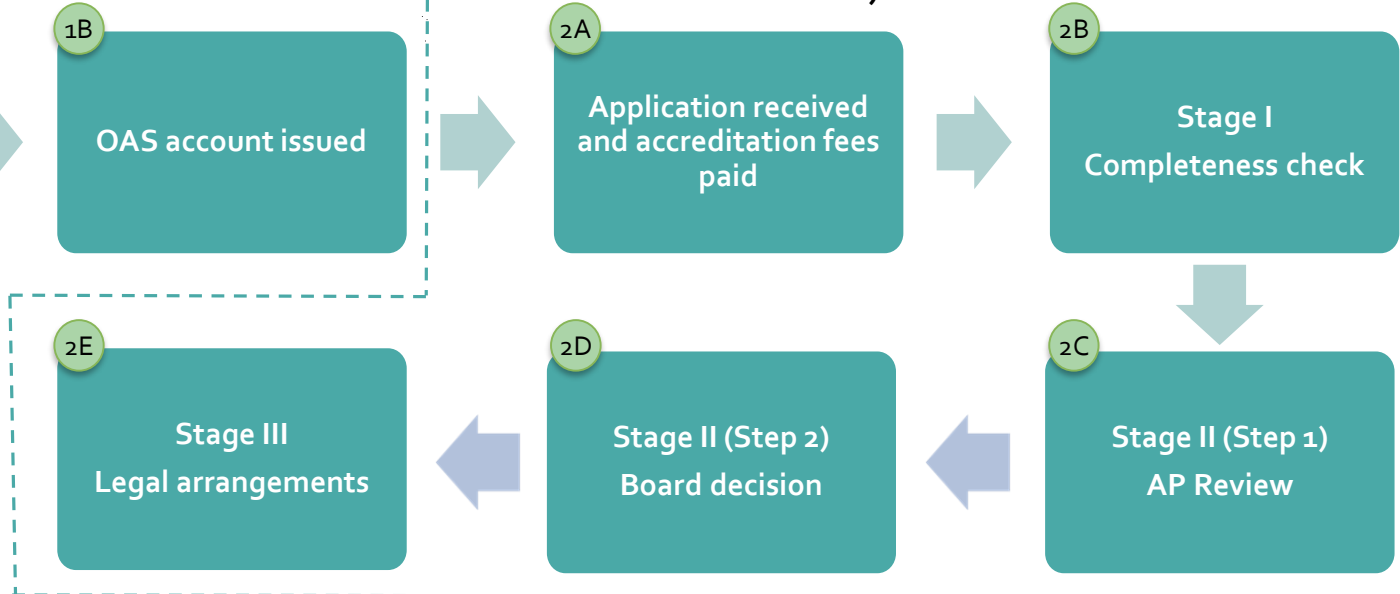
1B
OAS account issued

2A
Application received and accreditation fees paid

2B
Stage I
Completeness check

2C
Stage II (Step 1)
AP Review

2D
Stage II (Step 2)
Board decision

2E
Stage III
Legal arrangements